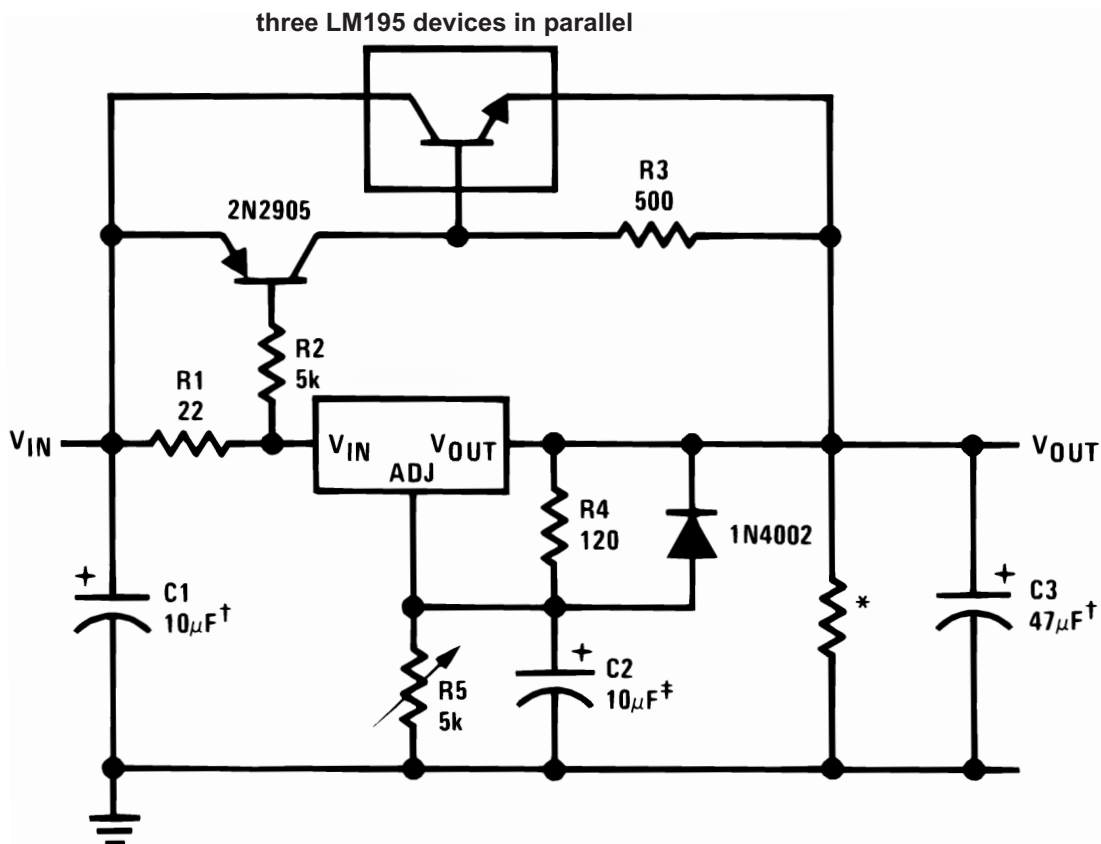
three LM195 devices in parallel

2N2905

R3
500

R2
5k

R1
22

$V_{IN}$

$V_{IN}$ $V_{OUT}$
ADJ

$V_{OUT}$

R4
120

1N4002

+ C1
$10\mu F^{\dagger}$

*

+ C3
$47\mu F^{\dagger}$

R5
5k

+ C2
$10\mu F^{\ddagger}$